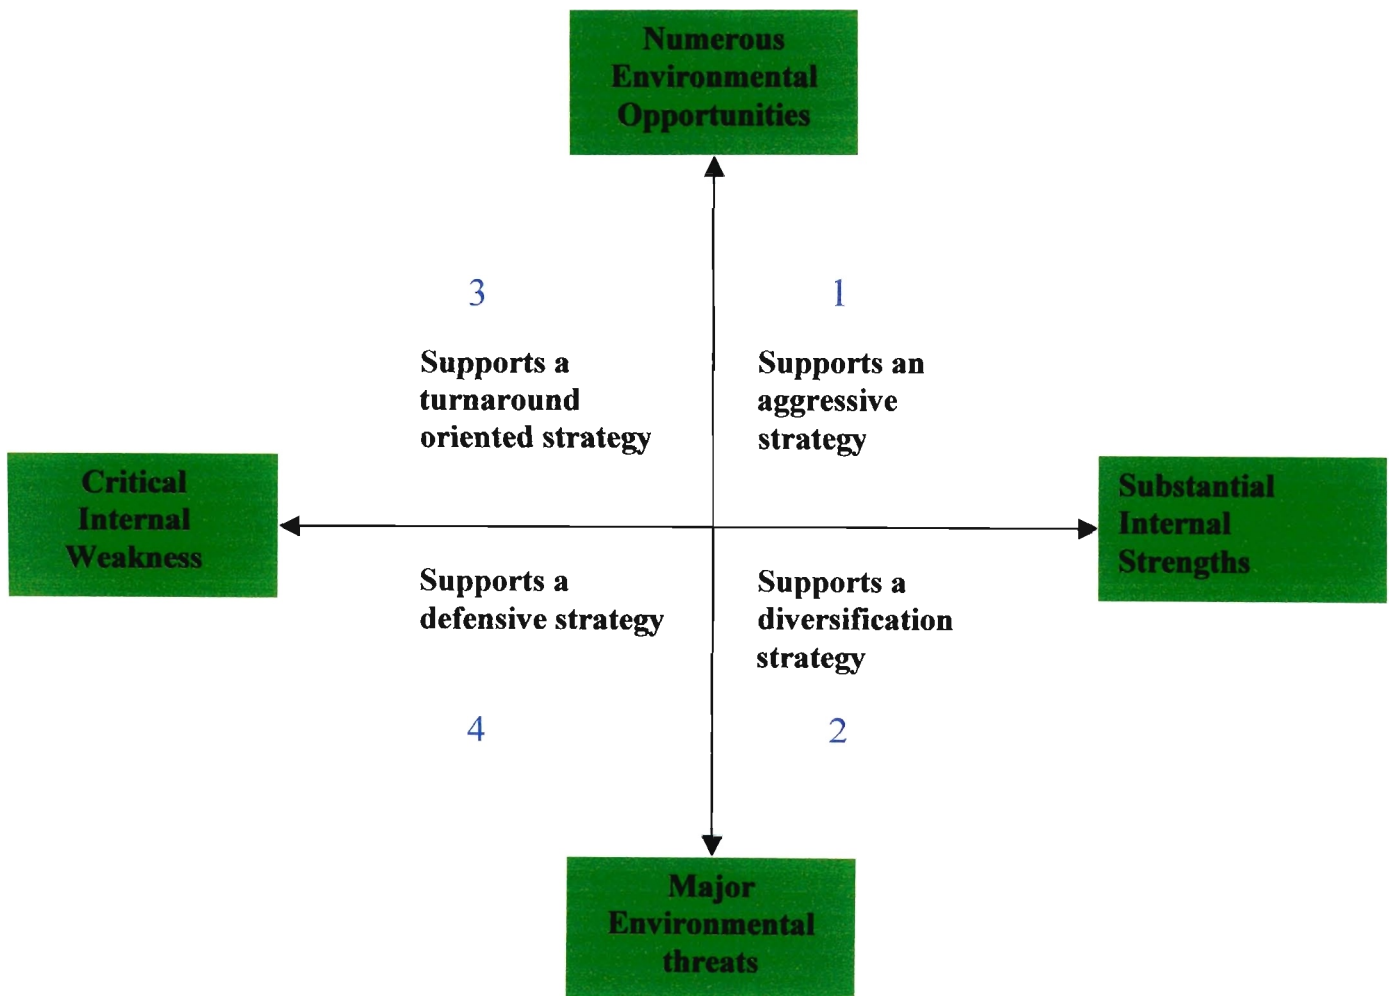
Numerous Environmental Opportunities

3

Supports a turnaround oriented strategy

1

Supports an aggressive strategy

Critical Internal Weakness

Substantial Internal Strengths

Supports a defensive strategy

Supports a diversification strategy

4

2

Major Environmental threats